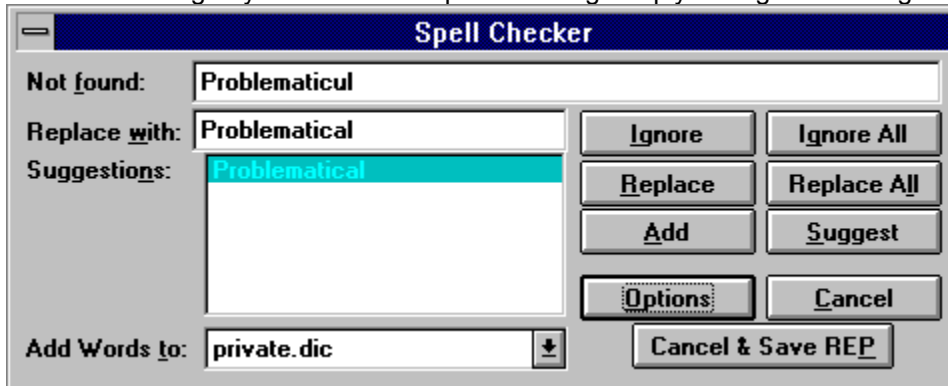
Spell Checker

Not found: Problematicul

Replace with: Problematical

Suggestions: Problematical

Ignore
Ignore All
Replace
Replace All
Add
Suggest
Options
Cancel
Cancel & Save REP

Add Words to: private.dic